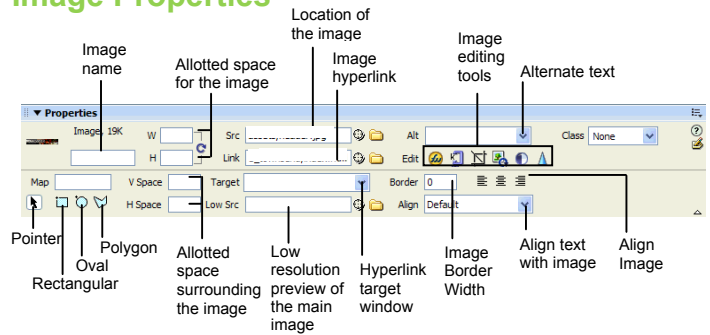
Image Properties

Location of the image

Image name

Allotted space for the image

Image hyperlink

Image editing tools

Alternate text

▼ Properties

Image, 19K

W

H

Src

Link

Alt

Edit

Class None

Map

V Space

H Space

Target

Low Src

Border 0

Align Default

Pointer

Rectangular

Oval

Polygon

Allotted space surrounding the image

Low resolution preview of the main image

Hyperlink target window

Image Border Width

Align text with image

Align Image